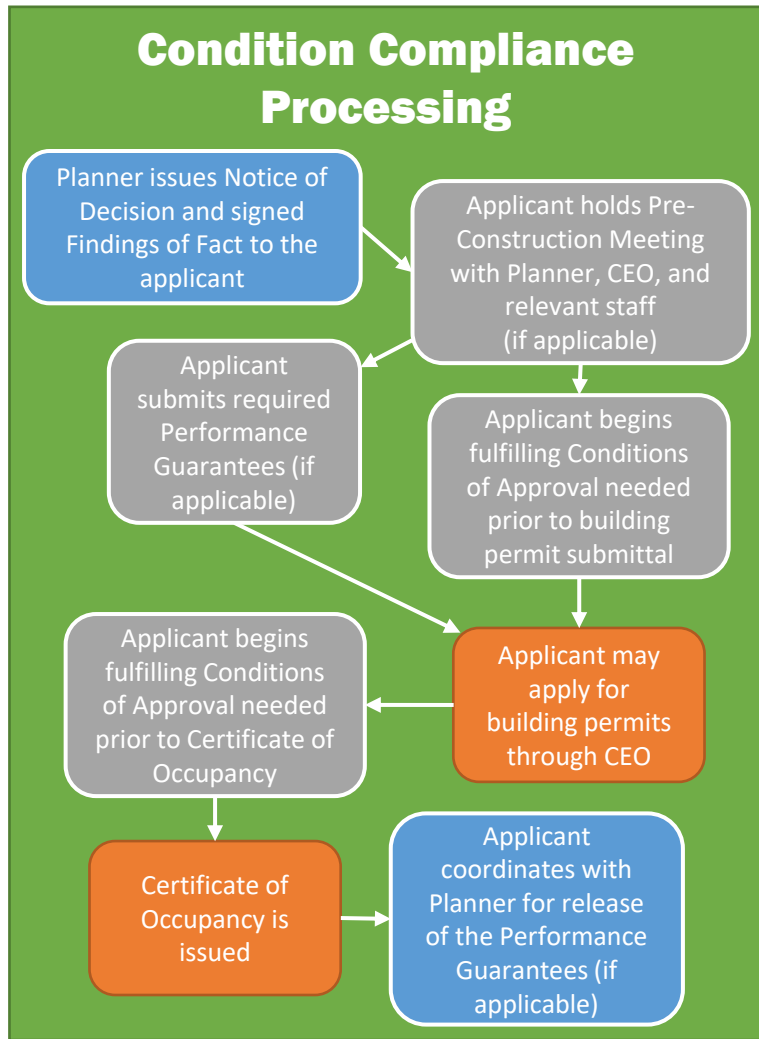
Condition Compliance Processing

Planner issues Notice of Decision and signed Findings of Fact to the applicant

Applicant holds Pre-Construction Meeting with Planner, CEO, and relevant staff (if applicable)

Applicant submits required Performance Guarantees (if applicable)

Applicant begins fulfilling Conditions of Approval needed prior to building permit submittal

Applicant may apply for building permits through CEO

Applicant begins fulfilling Conditions of Approval needed prior to Certificate of Occupancy

Certificate of Occupancy is issued

Applicant coordinates with Planner for release of the Performance Guarantees (if applicable)